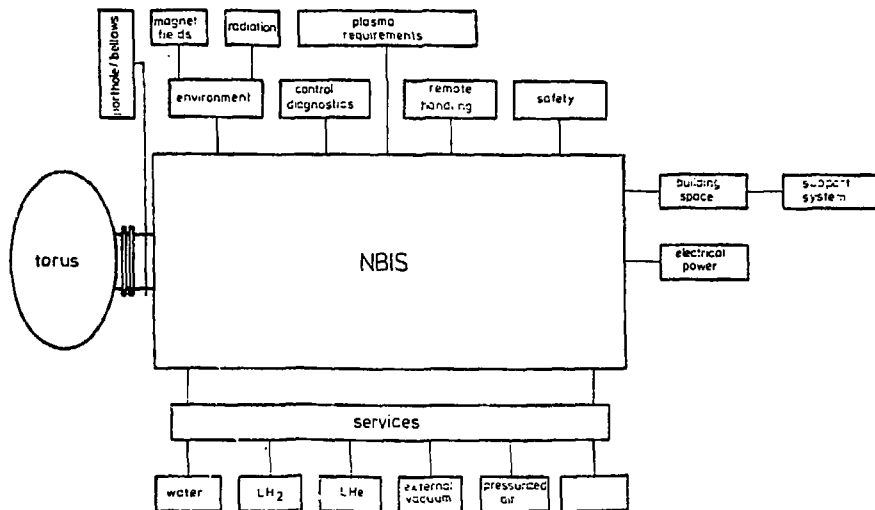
porthole / bellows

magnet fields

radiation

plasma requirements

environment

control diagnostics

remote handling

safety

torus

NBIS

building space

support system

electrical power

services

water

$LH_2$

LHe

external vacuum

pressurized air